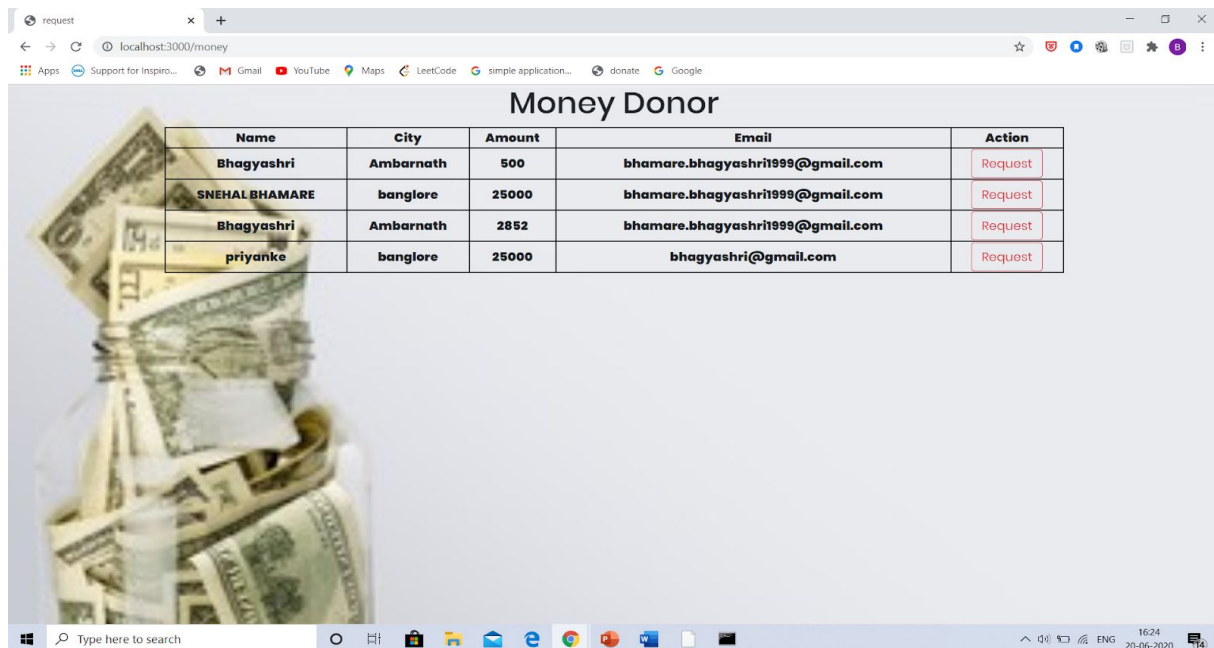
request × +

localhost:3000/money

Apps Support for Inspiro... Gmail YouTube Maps LeetCode simple application... donate Google

Money Donor

| Name | City | Amount | Email | Action |
|---|---|---|---|---|
| Bhagyashri | Ambarnath | 500 | bhamare.bhagyashri1999@gmail.com | Request |
| SNEHAL BHAMARE | banglore | 25000 | bhamare.bhagyashri1999@gmail.com | Request |
| Bhagyashri | Ambarnath | 2852 | bhamare.bhagyashri1999@gmail.com | Request |
| priyanke | banglore | 25000 | bhagyashri@gmail.com | Request |

Type here to search

ENG 16:24 20-06-2020 14